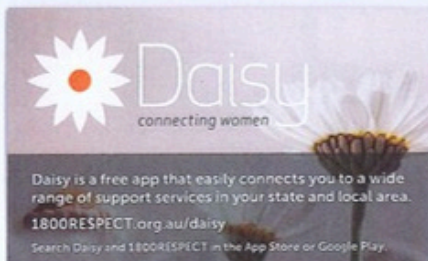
Daisy
connecting women

Daisy is a free app that easily connects you to a wide range of support services in your state and local area.

1800RESPECT.org.au/daisy

Search Daisy and 1800RESPECT in the App Store or Google Play.